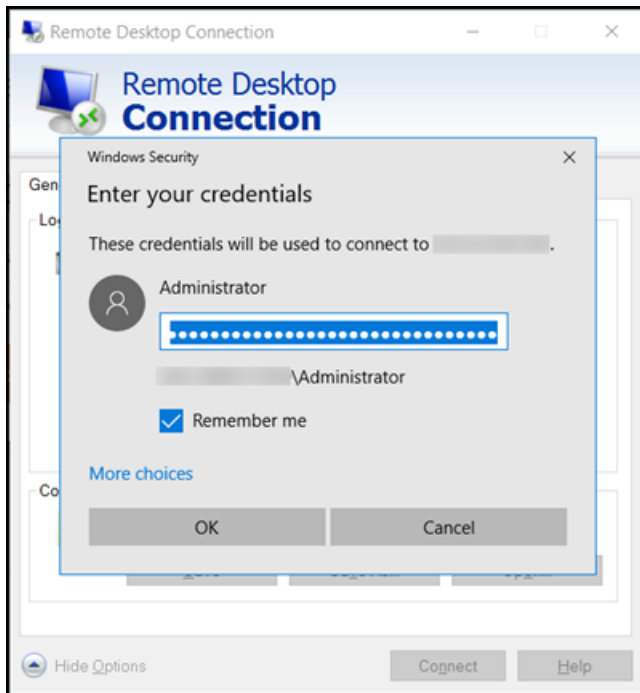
Remote Desktop Connection

Remote Desktop
Connection

Gen
Lo

Co

Windows Security

Enter your credentials

These credentials will be used to connect to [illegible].

Administrator

●●●●●●●●●●●●●●●●●●●●●●●●●●●●●●●

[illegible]\Administrator

Remember me

More choices

OK

Cancel

Hide Options

Connect

Help